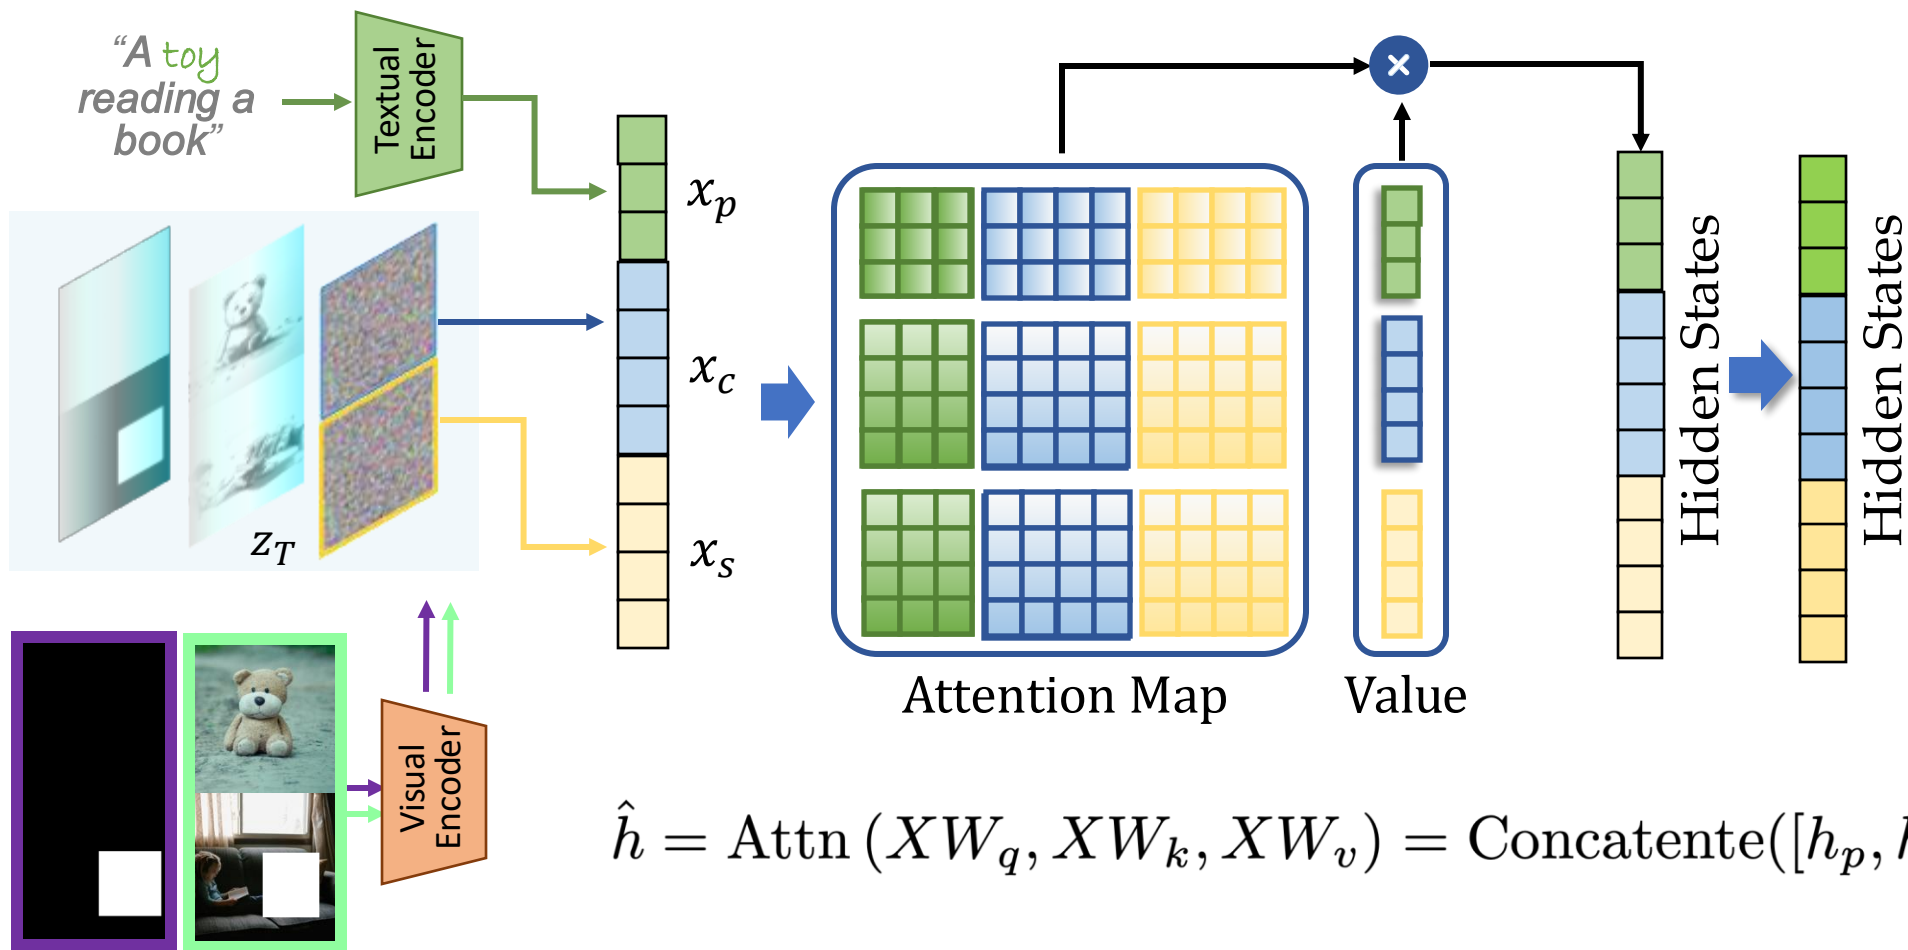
"A toy reading a book"

Textual Encoder

$x_p$

$x_c$

$x_s$

$z_T$

Visual Encoder

Attention Map

Value

Hidden States

Hidden States

$\hat{h} = \text{Attn}\left(XW_q, XW_k, XW_v\right) = \text{Concatente}([h_p,$ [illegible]